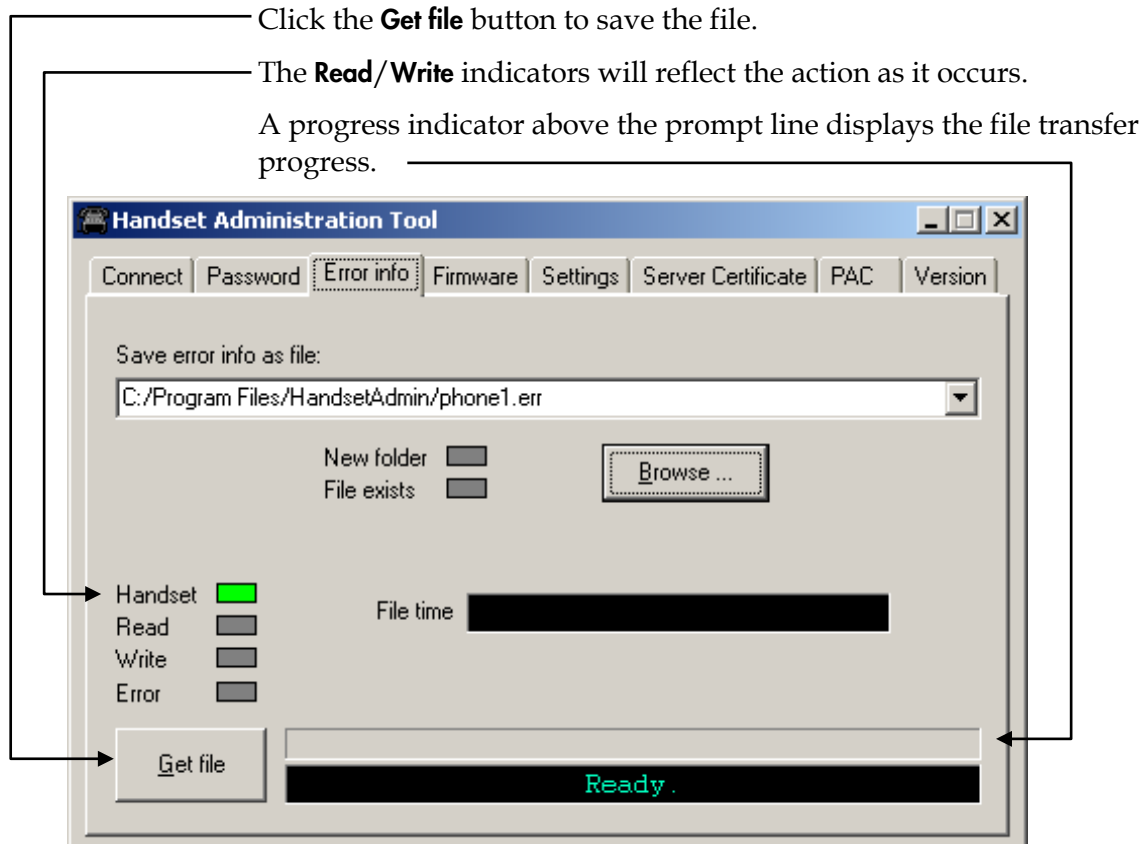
Click the **Get file** button to save the file.

The **Read**/**Write** indicators will reflect the action as it occurs.

A progress indicator above the prompt line displays the file transfer progress.

Handset Administration Tool

Connect | Password | Error info | Firmware | Settings | Server Certificate | PAC | Version

Save error info as file:

C:/Program Files/HandsetAdmin/phone1.err

New folder
File exists

Browse ...

Handset
Read
Write
Error

File time

Get file

Ready.